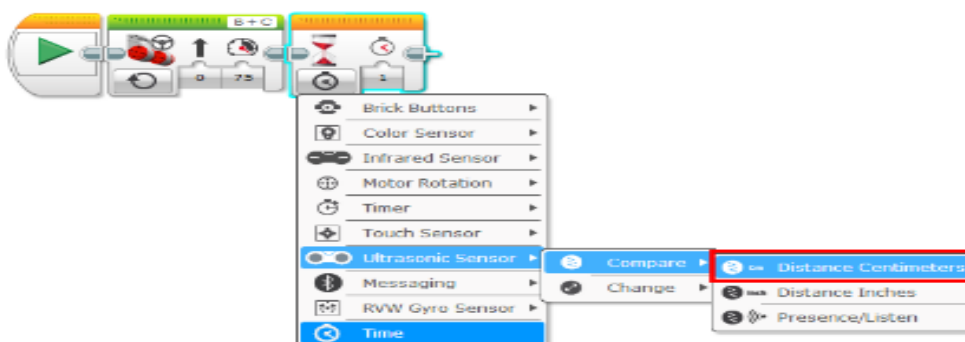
B + C

0 75

1

Brick Buttons
Color Sensor
Infrared Sensor
Motor Rotation
Timer
Touch Sensor
Ultrasonic Sensor
Messaging
RVW Gyro Sensor
Time

Compare
Change

Distance Centimeters
Distance Inches
Presence/Listen